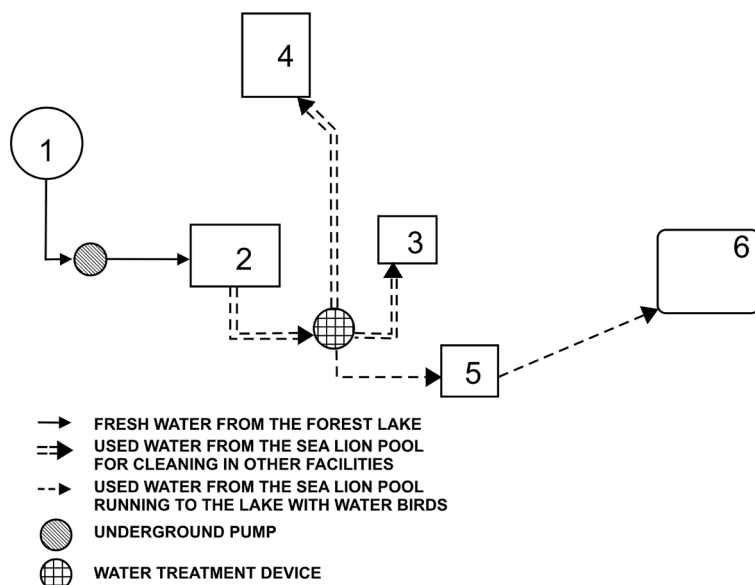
4

1

2

3

6

5

FRESH WATER FROM THE FOREST LAKE

USED WATER FROM THE SEA LION POOL FOR CLEANING IN OTHER FACILITIES

USED WATER FROM THE SEA LION POOL RUNNING TO THE LAKE WITH WATER BIRDS

UNDERGROUND PUMP

WATER TREATMENT DEVICE